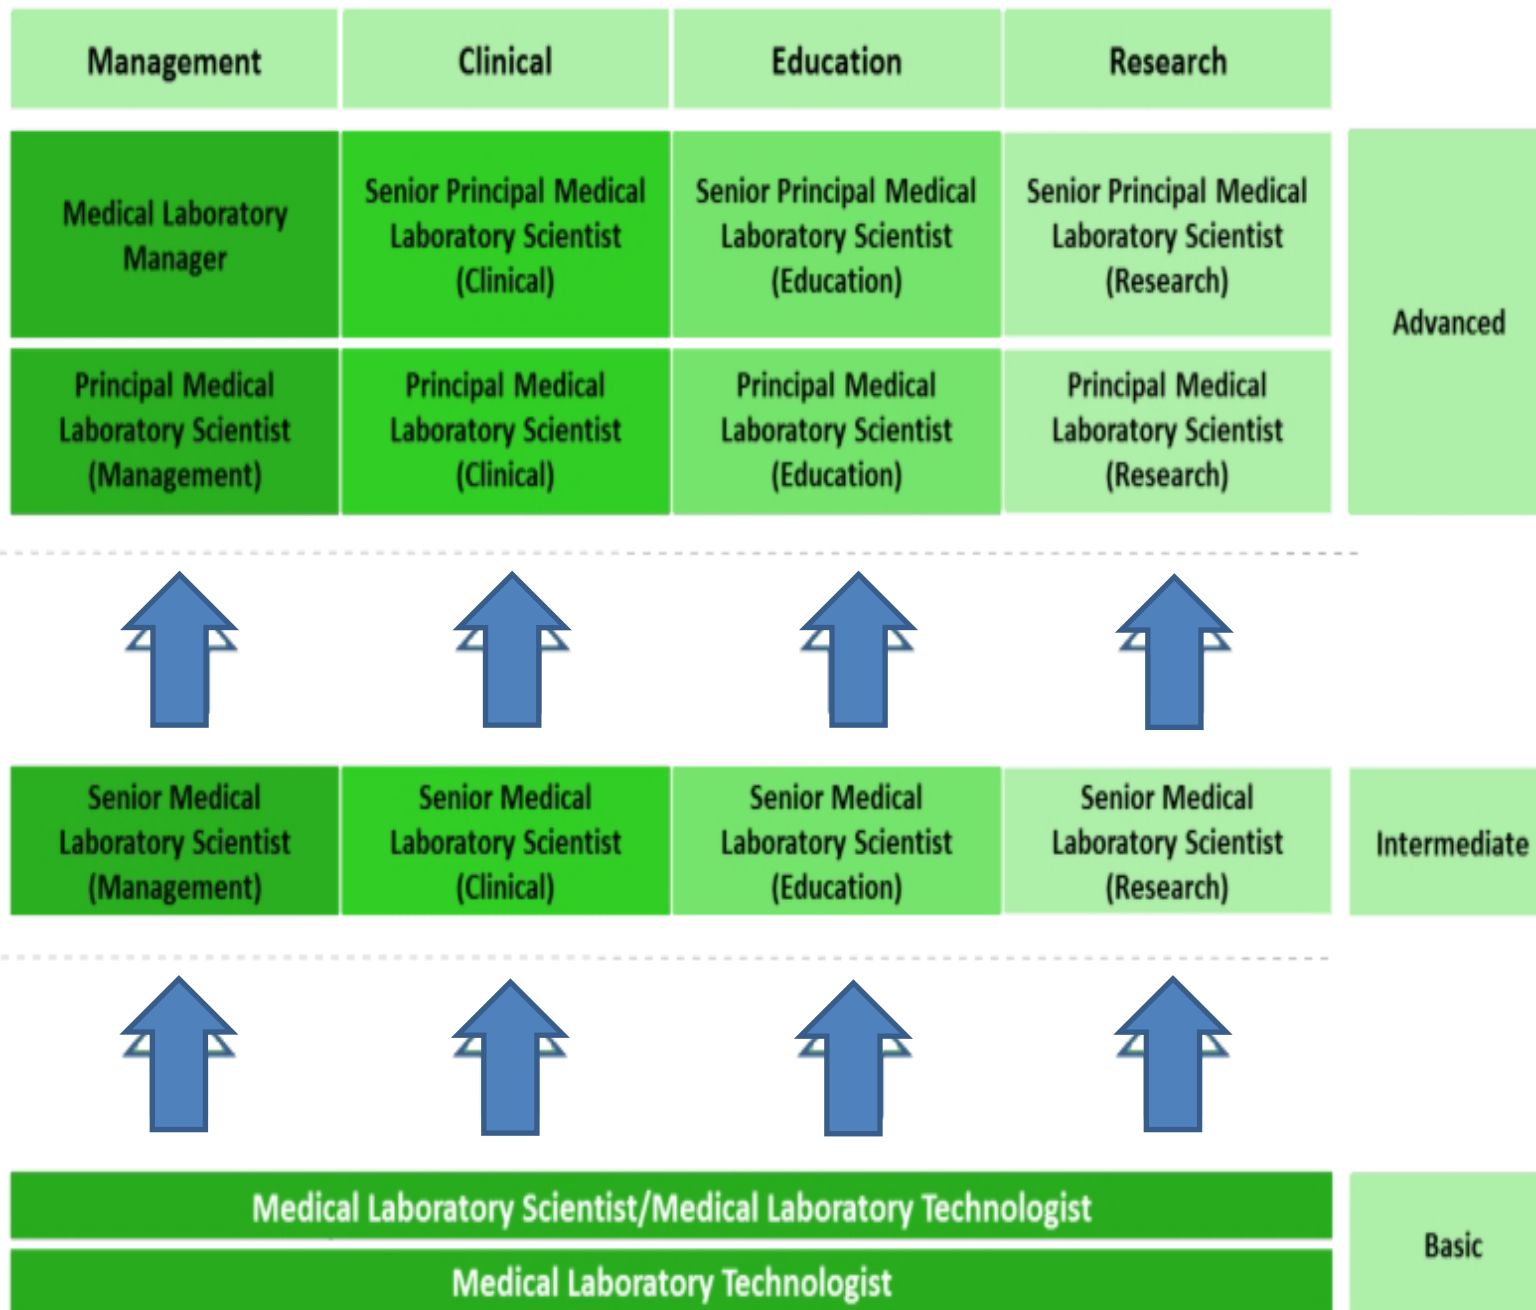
| Management | Clinical | Education | Research | |
|---|---|---|---|---|
| Medical Laboratory Manager | Senior Principal Medical Laboratory Scientist (Clinical) | Senior Principal Medical Laboratory Scientist (Education) | Senior Principal Medical Laboratory Scientist (Research) | Advanced |
| Principal Medical Laboratory Scientist (Management) | Principal Medical Laboratory Scientist (Clinical) | Principal Medical Laboratory Scientist (Education) | Principal Medical Laboratory Scientist (Research) | |
| Senior Medical Laboratory Scientist (Management) | Senior Medical Laboratory Scientist (Clinical) | Senior Medical Laboratory Scientist (Education) | Senior Medical Laboratory Scientist (Research) | Intermediate |

Medical Laboratory Scientist/Medical Laboratory Technologist

Medical Laboratory Technologist

Basic